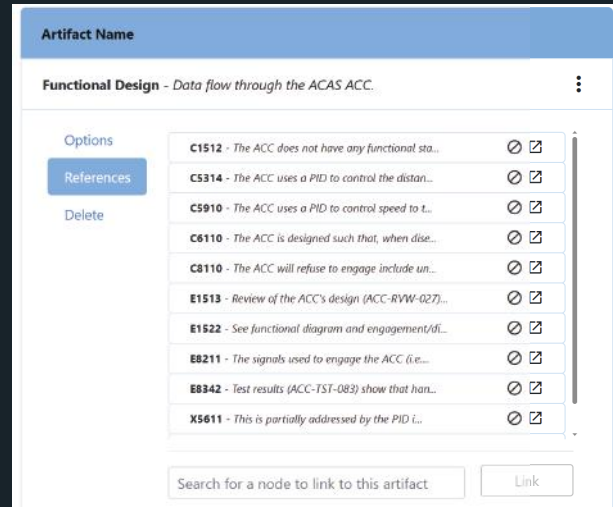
Artifact Name

Functional Design - Data flow through the ACAS ACC.

Options

References

Delete

C1512 - The ACC does not have any functional sta...

C5314 - The ACC uses a PID to control the distan...

C5910 - The ACC uses a PID to control speed to t...

C6110 - The ACC is designed such that, when dise...

C8110 - The ACC will refuse to engage include un...

E1513 - Review of the ACC's design (ACC-RVW-027)...

E1522 - See functional diagram and engagement/di...

E8211 - The signals used to engage the ACC (i.e....

E8342 - Test results (ACC-TST-083) show that han...

X5611 - This is partially addressed by the PID i...

Search for a node to link to this artifact

Link